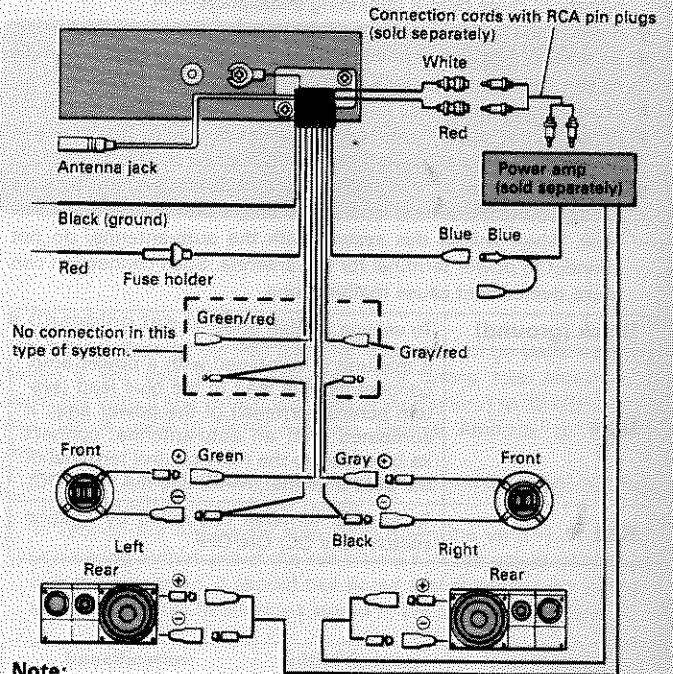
Connection cords with RCA pin plugs (sold separately)

White

Red

Antenna jack

Power amp (sold separately)

Black (ground)

Red

Fuse holder

Blue

Blue

No connection in this type of system.

Green/red

Gray/red

Front

$\oplus$ Green

Gray $\oplus$

Front

$\ominus$

$\ominus$

Black

Left

Right

Rear

$\oplus$

$\ominus$

Rear

$\oplus$

$\ominus$

Note: